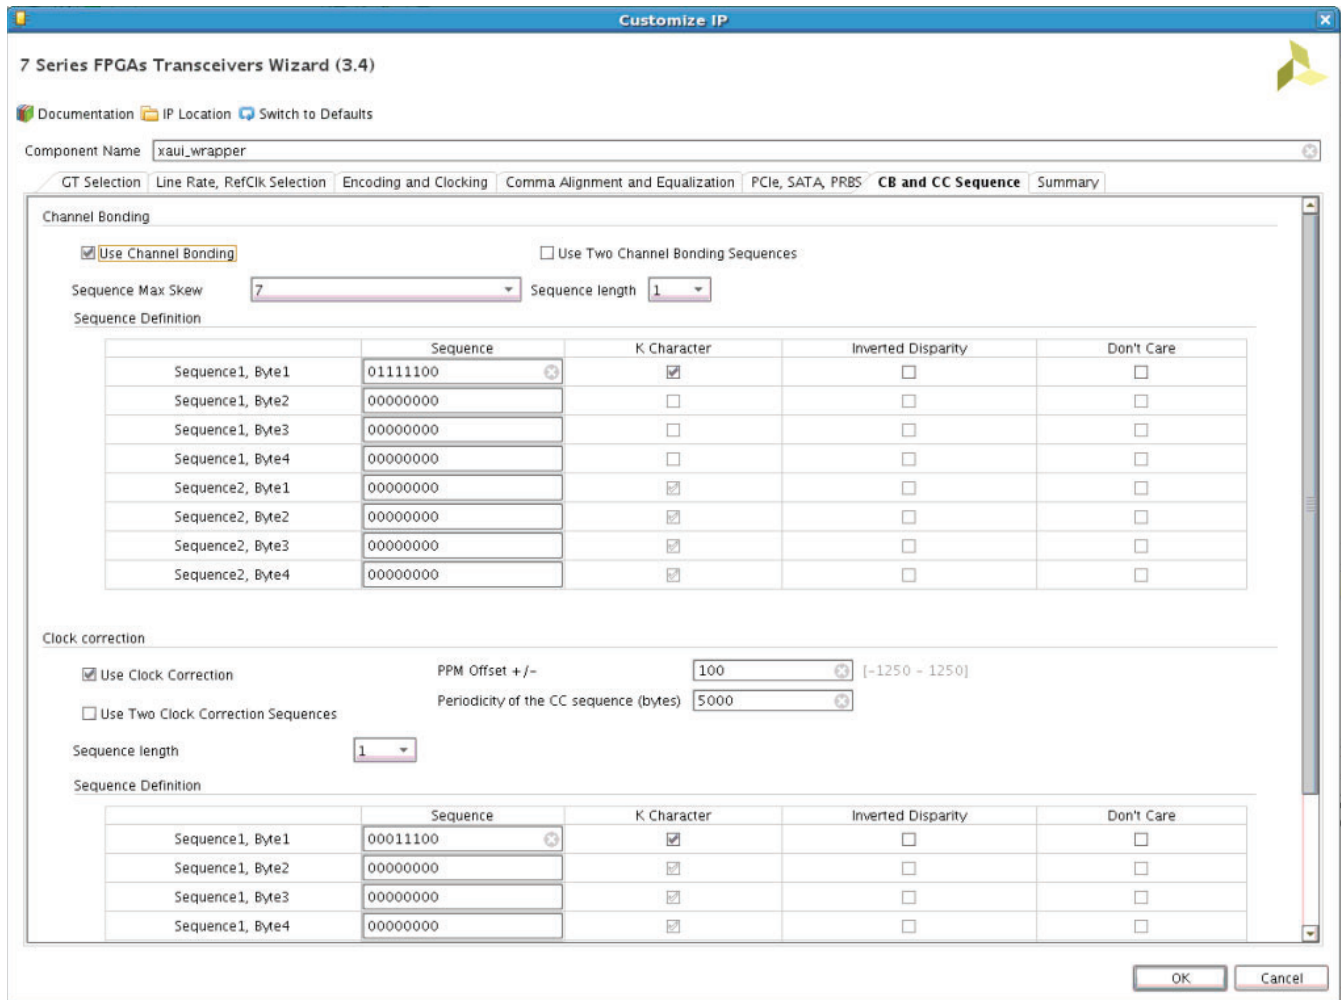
Customize IP

7 Series FPGAs Transceivers Wizard (3.4)

Documentation IP Location Switch to Defaults

Component Name xaui_wrapper

GT Selection | Line Rate, RefClk Selection | Encoding and Clocking | Comma Alignment and Equalization | PCIe, SATA, PRBS | CB and CC Sequence | Summary

Channel Bonding

Use Channel Bonding

Use Two Channel Bonding Sequences

Sequence Max Skew 7

Sequence length 1

Sequence Definition

| | Sequence | K Character | Inverted Disparity | Don't Care |
|---|---|---|---|---|
| Sequence1, Byte1 | 01111100 | | | |
| Sequence1, Byte2 | 00000000 | | | |
| Sequence1, Byte3 | 00000000 | | | |
| Sequence1, Byte4 | 00000000 | | | |
| Sequence2, Byte1 | 00000000 | | | |
| Sequence2, Byte2 | 00000000 | | | |
| Sequence2, Byte3 | 00000000 | | | |
| Sequence2, Byte4 | 00000000 | | | |

Clock correction

Use Clock Correction

PPM Offset +/- 100 [-1250 - 1250]

Periodicity of the CC sequence (bytes) 5000

Use Two Clock Correction Sequences

Sequence length 1

Sequence Definition

| | Sequence | K Character | Inverted Disparity | Don't Care |
|---|---|---|---|---|
| Sequence1, Byte1 | 00011100 | | | |
| Sequence1, Byte2 | 00000000 | | | |
| Sequence1, Byte3 | 00000000 | | | |
| Sequence1, Byte4 | 00000000 | | | |

OK Cancel